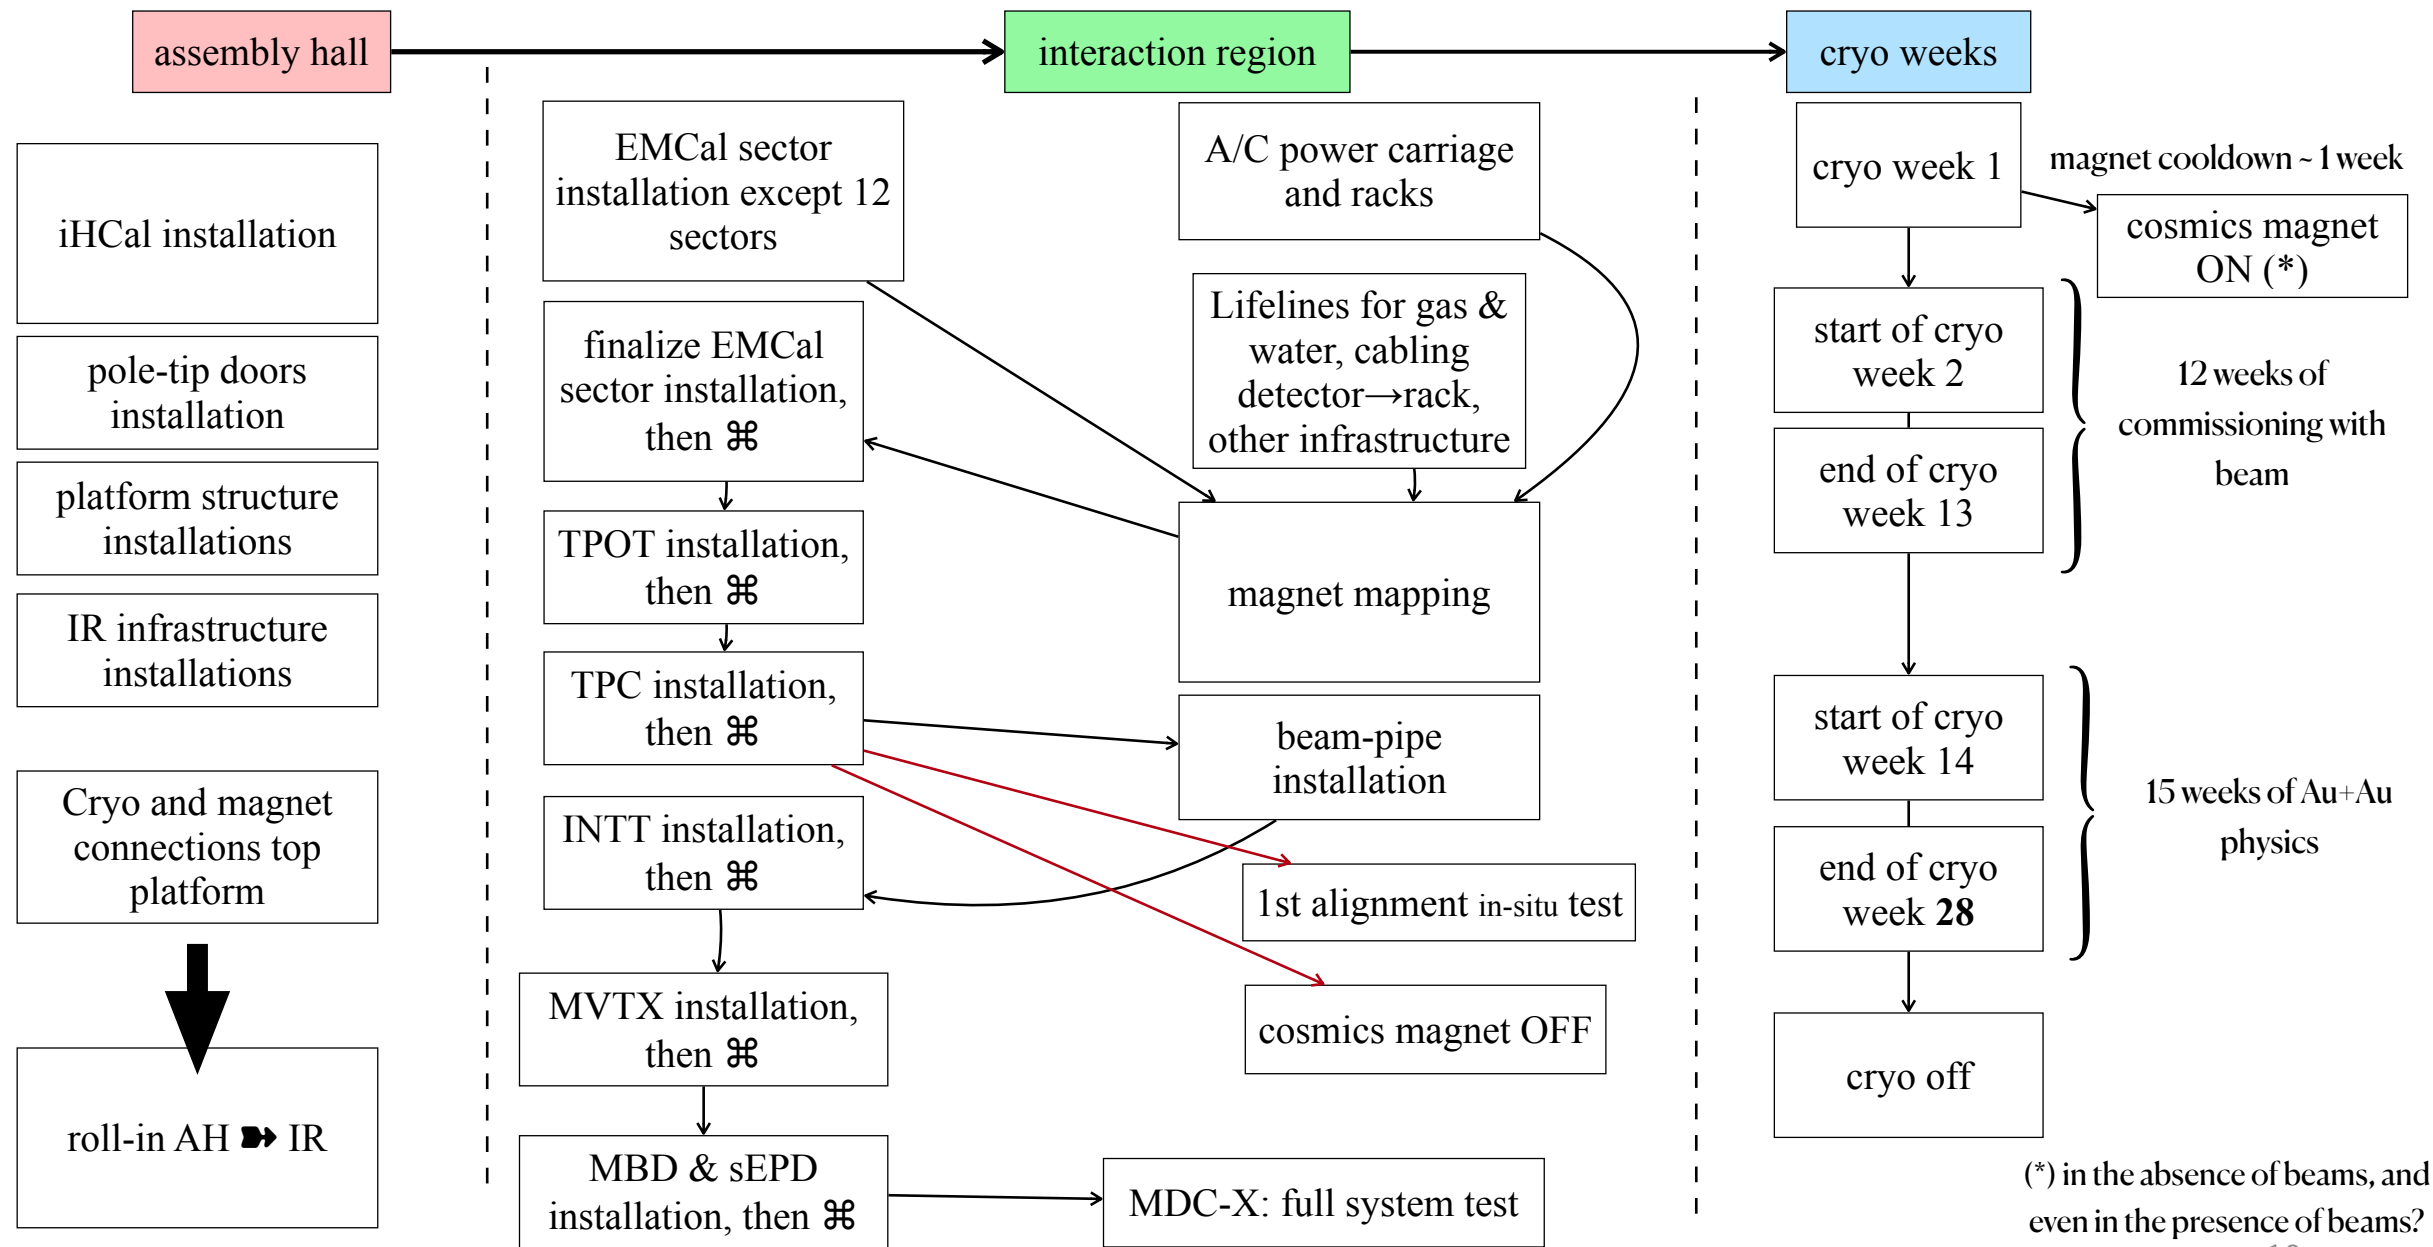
assembly hall

interaction region

cryo weeks

iHCal installation

pole-tip doors installation

platform structure installations

IR infrastructure installations

Cryo and magnet connections top platform

roll-in AH ➽ IR

EMCal sector installation except 12 sectors

finalize EMCal sector installation, then ⌘

TPOT installation, then ⌘

TPC installation, then ⌘

INTT installation, then ⌘

MVTX installation, then ⌘

MBD & sEPD installation, then ⌘

A/C power carriage and racks

Lifelines for gas & water, cabling detector→rack, other infrastructure

magnet mapping

beam-pipe installation

1st alignment in-situ test

cosmics magnet OFF

MDC-X: full system test

cryo week 1

magnet cooldown ~ 1 week

cosmics magnet ON (*)

start of cryo week 2

end of cryo week 13

12 weeks of commissioning with beam

start of cryo week 14

end of cryo week **28**

15 weeks of Au+Au physics

cryo off

(*) in the absence of beams, and even in the presence of beams?